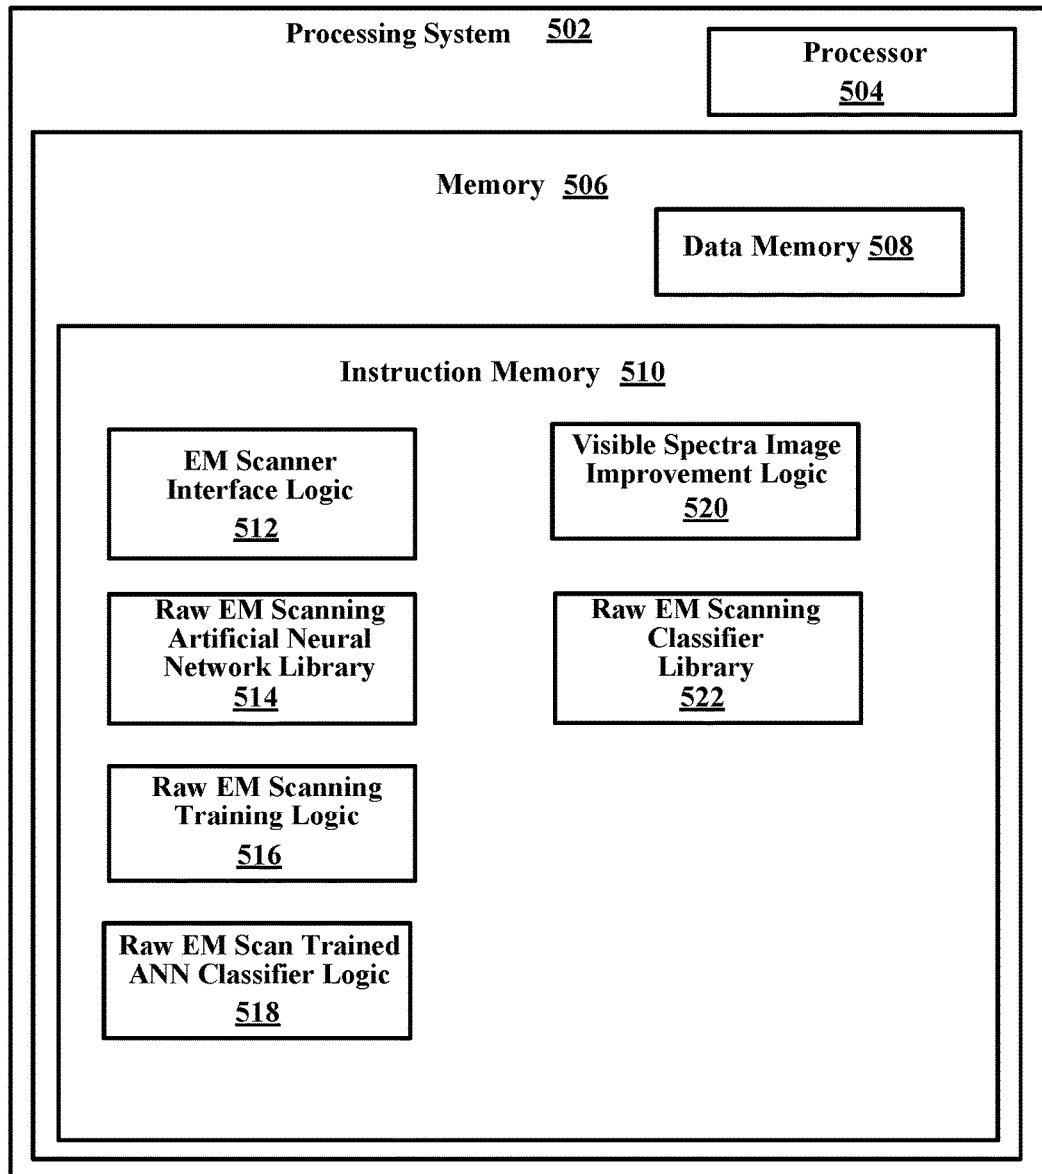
Processing System 502

Processor
504

Memory 506

Data Memory 508

Instruction Memory 510

EM Scanner Interface Logic
512

Visible Spectra Image Improvement Logic
520

Raw EM Scanning Artificial Neural Network Library
514

Raw EM Scanning Classifier Library
522

Raw EM Scanning Training Logic
516

Raw EM Scan Trained ANN Classifier Logic
518